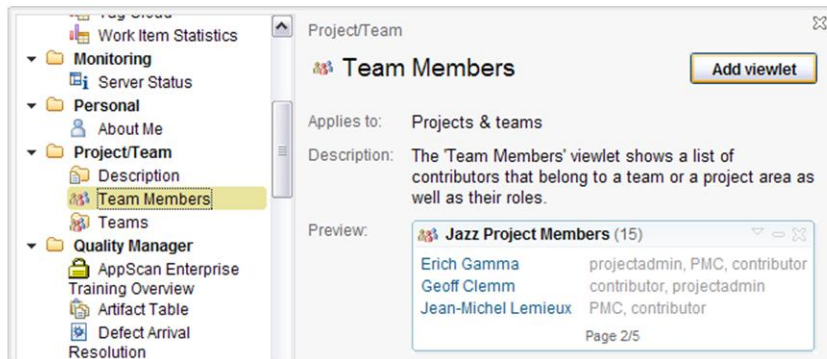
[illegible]
Work Item Statistics
Monitoring
Server Status
Personal
About Me
Project/Team
Description
Team Members
Teams
Quality Manager
AppScan Enterprise Training Overview
Artifact Table
Defect Arrival Resolution

Project/Team

Team Members

Add viewlet

Applies to: Projects & teams

Description: The 'Team Members' viewlet shows a list of contributors that belong to a team or a project area as well as their roles.

Preview:

Jazz Project Members (15)

| Erich Gamma | projectadmin, PMC, contributor |
|---|---|
| Geoff Clemm | contributor, projectadmin |
| Jean-Michel Lemieux | PMC, contributor |

Page 2/5